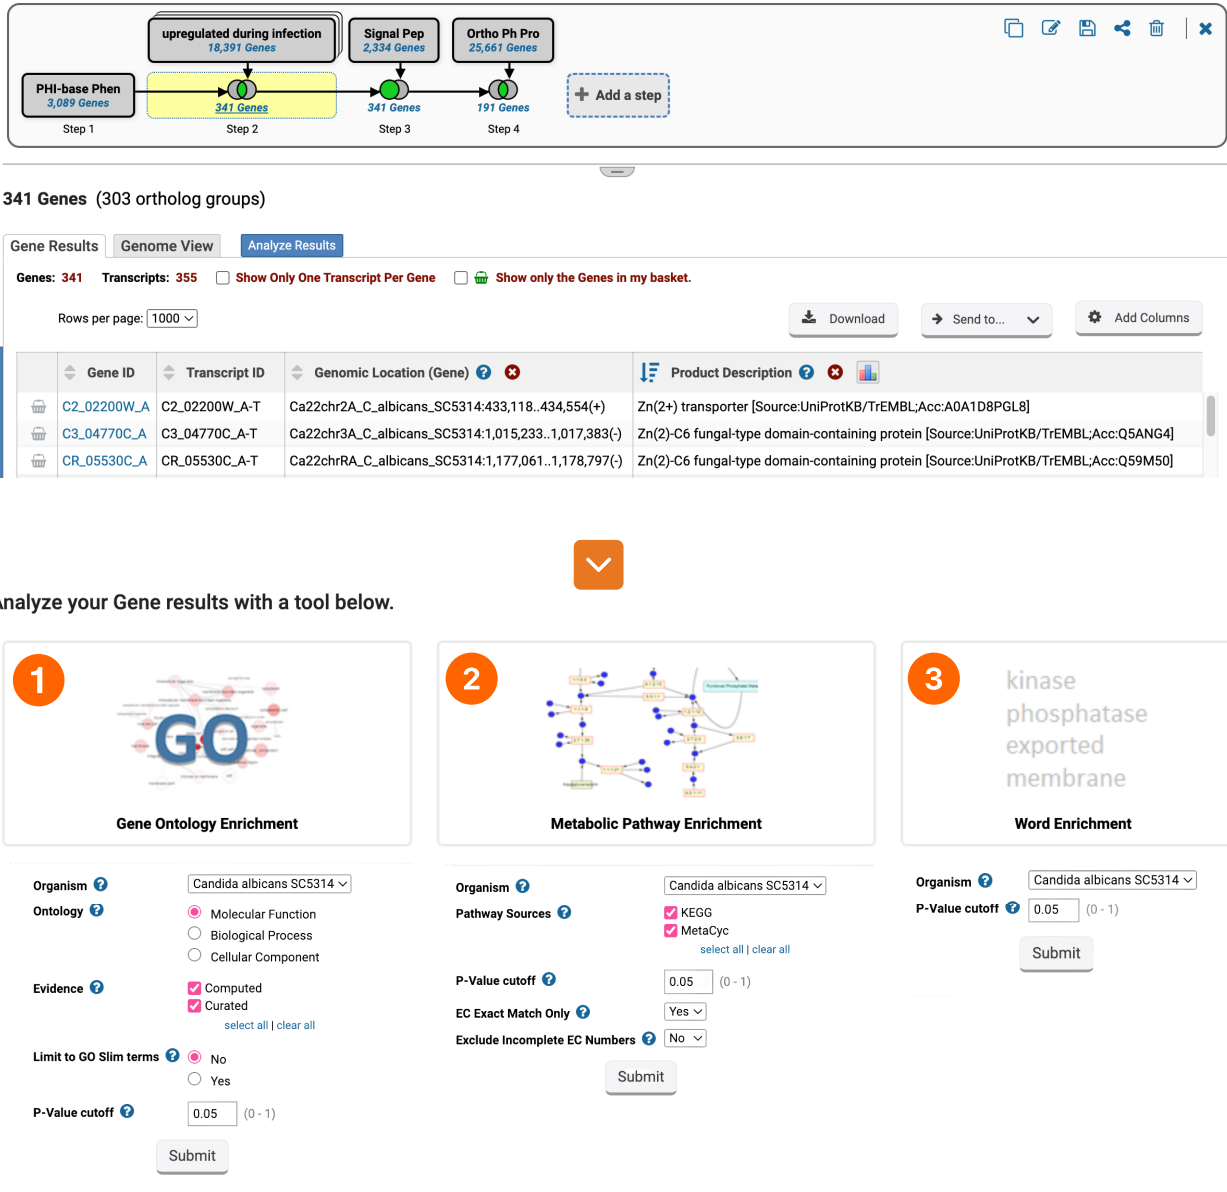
upregulated during infection
18,391 Genes

Signal Pep
2,334 Genes

Ortho Ph Pro
25,661 Genes

PHI-base Phen
3,089 Genes

341 Genes
341 Genes
191 Genes

Add a step

Step 1
Step 2
Step 3
Step 4

341 Genes (303 ortholog groups)

Gene Results | Genome View | Analyze Results

Genes: 341 Transcripts: 355 Show Only One Transcript Per Gene Show only the Genes in my basket.

Rows per page: 1000

Download | Send to... | Add Columns

| | Gene ID | Transcript ID | Genomic Location (Gene) | Product Description |
|---|---|---|---|---|
| | C2_02200W_A | C2_02200W_A-T | Ca22chr2A_C_albicans_SC5314:433,118..434,554(+) | Zn(2+) transporter [Source:UniProtKB/TrEMBL;Acc:A0A1D8PGL8] |
| | C3_04770C_A | C3_04770C_A-T | Ca22chr3A_C_albicans_SC5314:1,015,233..1,017,383(-) | Zn(2)-C6 fungal-type domain-containing protein [Source:UniProtKB/TrEMBL;Acc:Q5ANG4] |
| | CR_05530C_A | CR_05530C_A-T | Ca22chrRA_C_albicans_SC5314:1,177,061..1,178,797(-) | Zn(2)-C6 fungal-type domain-containing protein [Source:UniProtKB/TrEMBL;Acc:Q59M50] |

nalyze your Gene results with a tool below.

1
GO
Gene Ontology Enrichment

2
Metabolic Pathway Enrichment

3
kinase
phosphatase
exported
membrane
Word Enrichment

Organism Candida albicans SC5314
Ontology
Molecular Function
Biological Process
Cellular Component
Evidence
Computed
Curated
select all | clear all
Limit to GO Slim terms
No
Yes
P-Value cutoff 0.05 (0 - 1)
Submit

Organism Candida albicans SC5314
Pathway Sources
KEGG
MetaCyc
select all | clear all
P-Value cutoff 0.05 (0 - 1)
EC Exact Match Only Yes
Exclude Incomplete EC Numbers No
Submit

Organism Candida albicans SC5314
P-Value cutoff 0.05 (0 - 1)
Submit